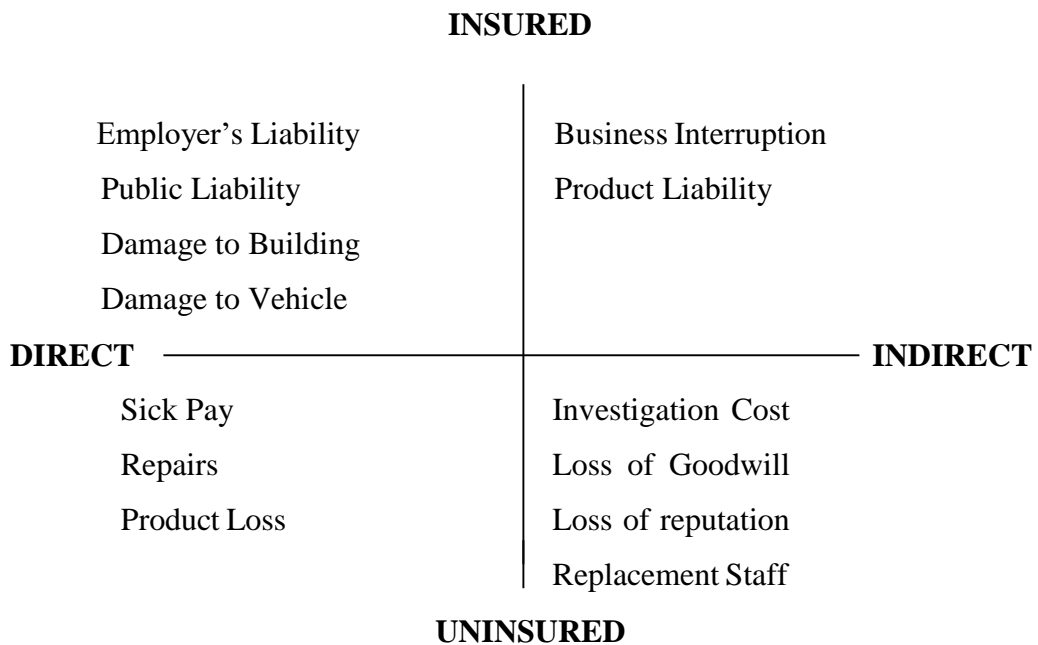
INSURED

Employer's Liability
Public Liability
Damage to Building
Damage to Vehicle

Business Interruption
Product Liability

DIRECT

INDIRECT

Sick Pay
Repairs
Product Loss

Investigation Cost
Loss of Goodwill
Loss of reputation
Replacement Staff

UNINSURED